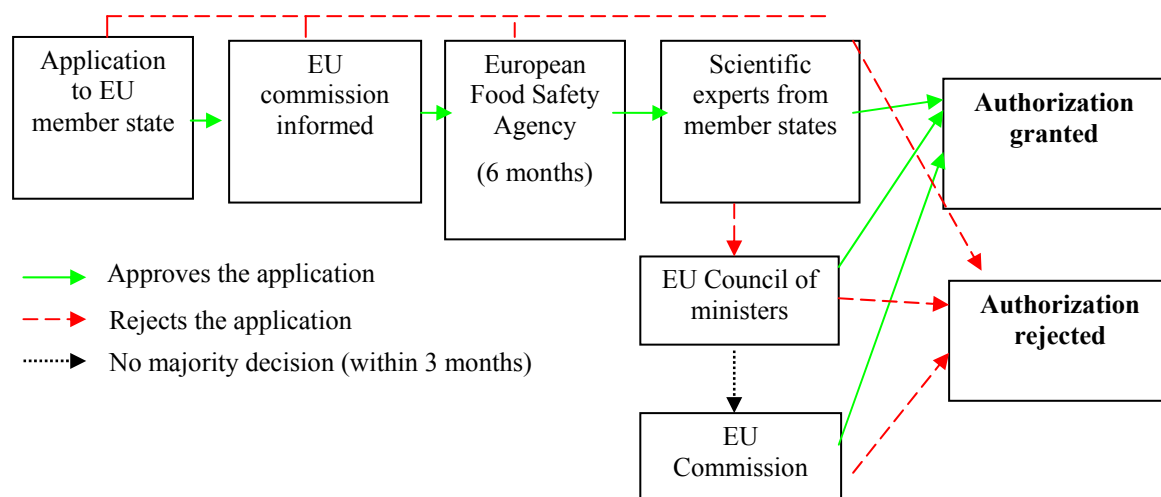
Application to EU member state

EU commission informed

European Food Safety Agency

(6 months)

Scientific experts from member states

**Authorization granted**

EU Council of ministers

**Authorization rejected**

EU Commission

Approves the application

Rejects the application

No majority decision (within 3 months)